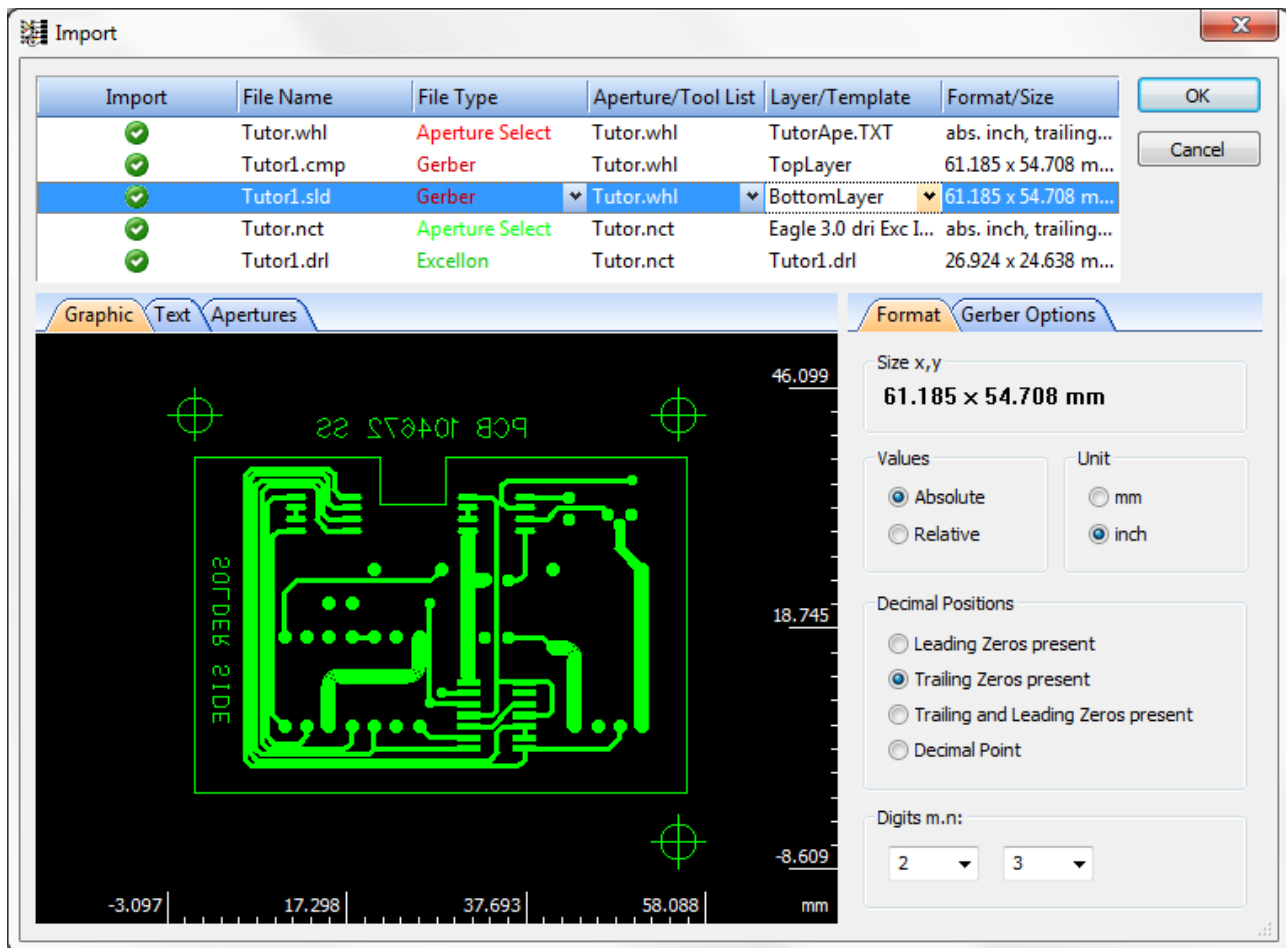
Import

| Import | File Name | File Type | Aperture/Tool List | Layer/Template | Format/Size |
|---|---|---|---|---|---|
| | Tutor.whl | Aperture Select | Tutor.whl | TutorApe.TXT | abs. inch, trailing... |
| | Tutor1.cmp | Gerber | Tutor.whl | TopLayer | 61.185 x 54.708 m... |
| | Tutor1.sld | Gerber | Tutor.whl | BottomLayer | 61.185 x 54.708 m... |
| | Tutor.nct | Aperture Select | Tutor.nct | Eagle 3.0 dri Exc I... | abs. inch, trailing... |
| | Tutor1.drl | Excellon | Tutor.nct | Tutor1.drl | 26.924 x 24.638 m... |

OK

Cancel

Graphic Text Apertures

PCB 104672 SS

SOLDER SIDE

46.099

18.745

-8.609

-3.097 17.298 37.693 58.088 mm

Format Gerber Options

Size x,y

61.185 x 54.708 mm

Values

Absolute

Relative

Unit

mm

inch

Decimal Positions

Leading Zeros present

Trailing Zeros present

Trailing and Leading Zeros present

Decimal Point

Digits m.n:

2

3